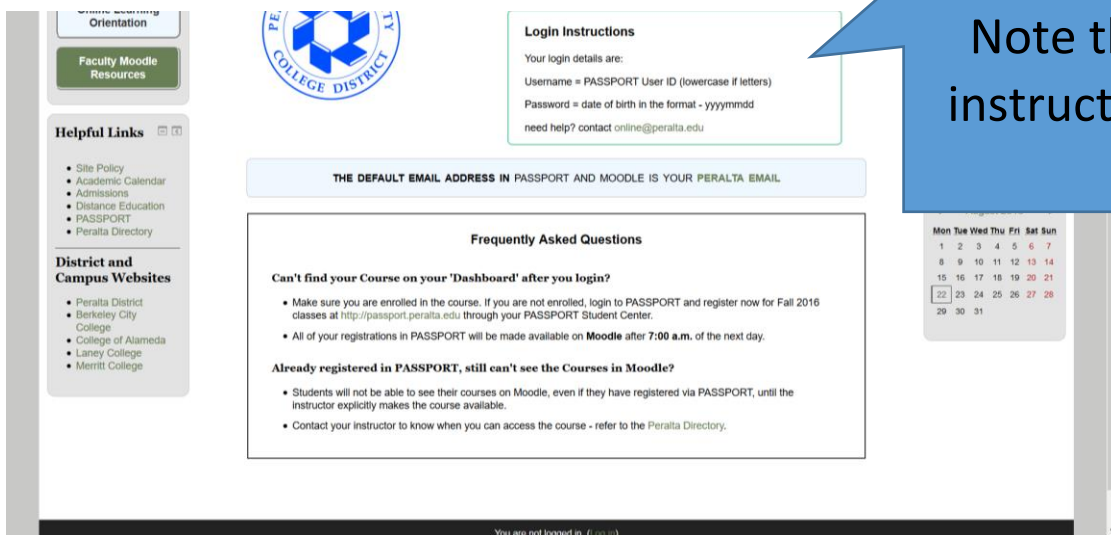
Online Learning Orientation

Faculty Moodle Resources

Helpful Links

- Site Policy
- Academic Calendar
- Admissions
- Distance Education
- PASSPORT
- Peralta Directory

District and Campus Websites

- Peralta District
- Berkeley City College
- College of Alameda
- Laney College
- Merritt College

PE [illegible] TY
COLLEGE DISTRICT

Login Instructions

Your login details are:

Username = PASSPORT User ID (lowercase if letters)

Password = date of birth in the format - yyyymmdd

need help? contact online@peralta.edu

Note th instruct

THE DEFAULT EMAIL ADDRESS IN PASSPORT AND MOODLE IS YOUR PERALTA EMAIL

Frequently Asked Questions

Can't find your Course on your 'Dashboard' after you login?

- Make sure you are enrolled in the course. If you are not enrolled, login to PASSPORT and register now for Fall 2016 classes at http://passport.peralta.edu through your PASSPORT Student Center.
- All of your registrations in PASSPORT will be made available on Moodle after 7:00 a.m. of the next day.

Already registered in PASSPORT, still can't see the Courses in Moodle?

- Students will not be able to see their courses on Moodle, even if they have registered via PASSPORT, until the instructor explicitly makes the course available.
- Contact your instructor to know when you can access the course - refer to the Peralta Directory.

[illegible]

| Mon | Tue | Wed | Thu | Fri | Sat | Sun |
|---|---|---|---|---|---|---|
| 1 | 2 | 3 | 4 | 5 | 6 | 7 |
| 8 | 9 | 10 | 11 | 12 | 13 | 14 |
| 15 | 16 | 17 | 18 | 19 | 20 | 21 |
| 22 | 23 | 24 | 25 | 26 | 27 | 28 |
| 29 | 30 | 31 | | | | |

You are not logged in. (Log in)